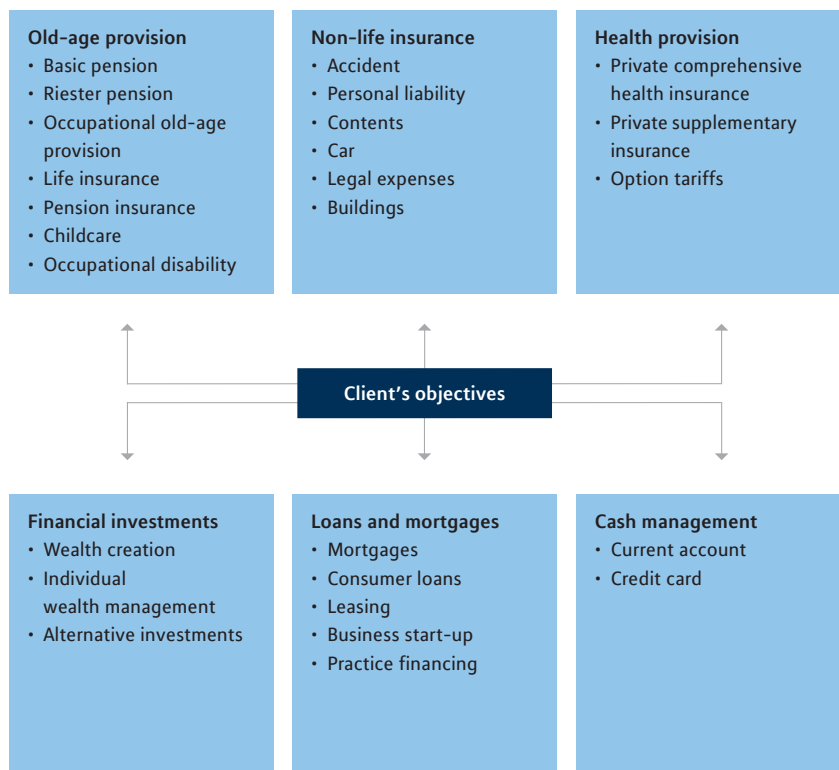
Old-age provision
• Basic pension
• Riester pension
• Occupational old-age provision
• Life insurance
• Pension insurance
• Childcare
• Occupational disability

Non-life insurance
• Accident
• Personal liability
• Contents
• Car
• Legal expenses
• Buildings

Health provision
• Private comprehensive health insurance
• Private supplementary insurance
• Option tariffs

Client’s objectives

Financial investments
• Wealth creation
• Individual wealth management
• Alternative investments

Loans and mortgages
• Mortgages
• Consumer loans
• Leasing
• Business start-up
• Practice financing

Cash management
• Current account
• Credit card